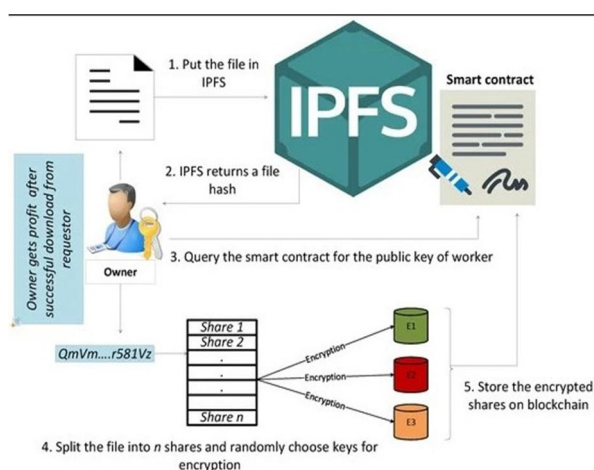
1. Put the file in IPFS

IPFS

Smart contract

2. IPFS returns a file hash

Owner gets profit after successful download from requestor

Owner

3. Query the smart contract for the public key of worker

QmVm....r581Vz

Share 1
Share 2
.
.
.
Share n

Encryption
Encryption
Encryption

E1
E2
E3

5. Store the encrypted shares on blockchain

4. Split the file into $n$ shares and randomly choose keys for encryption